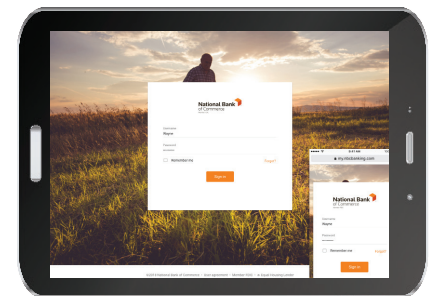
National Bank of Commerce

Username
Wayne

Password
••••••••

Remember me

Forgot?

Sign in

©2019 National Bank of Commerce · User agreement · Member FDIC · Equal Housing Lender

9:41 AM

my.nbcbanking.com

National Bank of Commerce

Username
Wayne

Password
••••••••

Remember me

Forgot?

Sign in